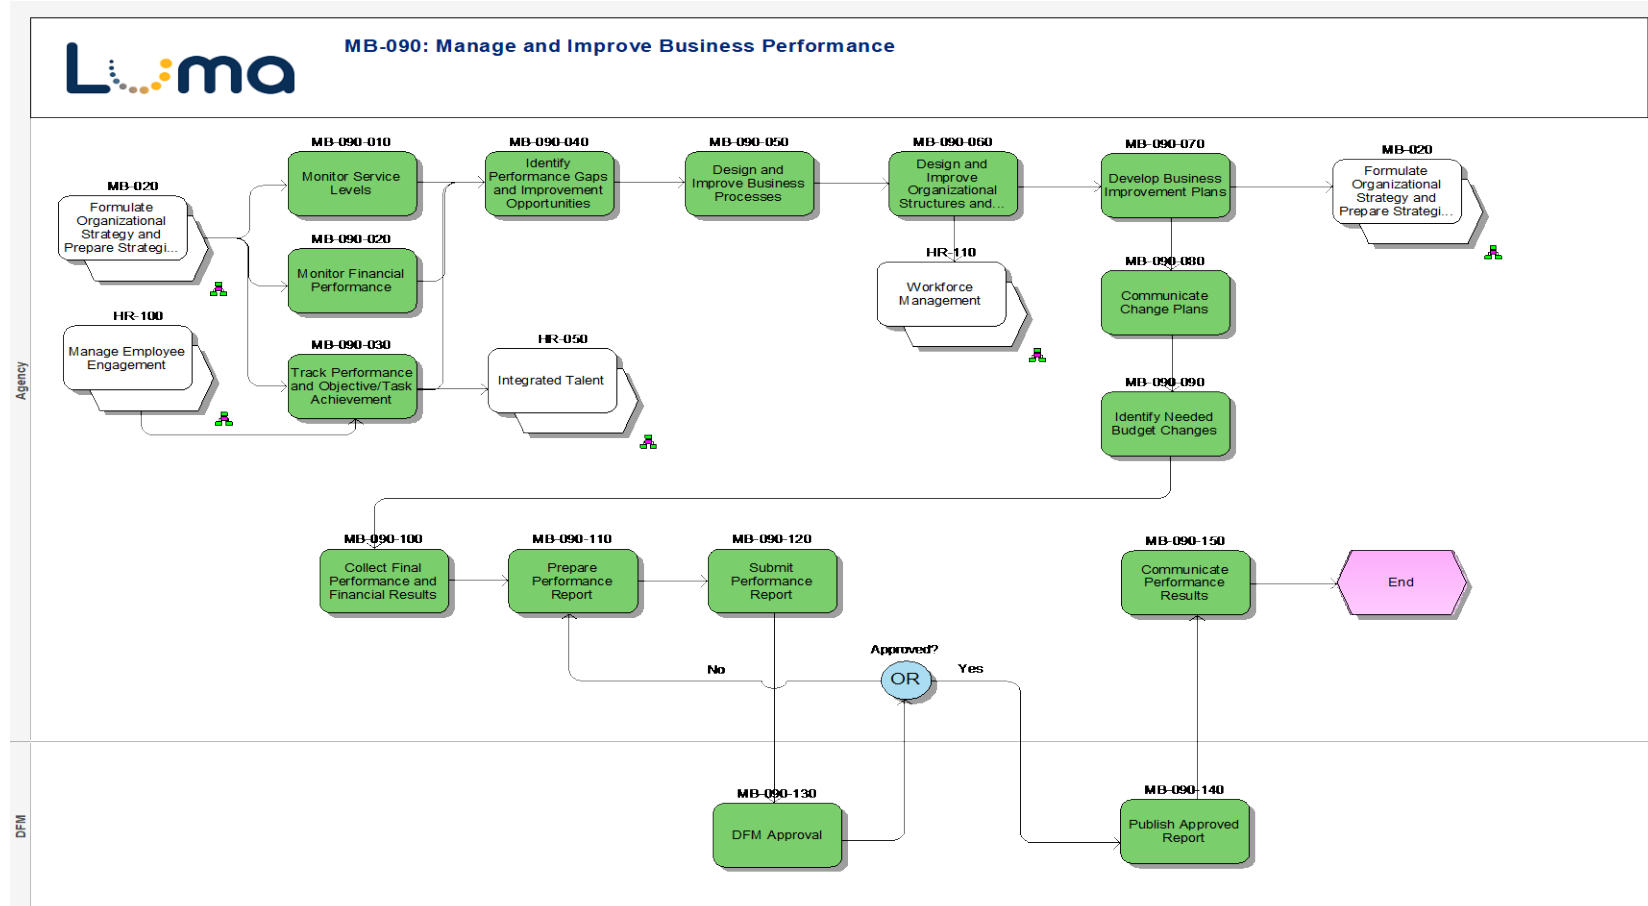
Luma

MB-090: Manage and Improve Business Performance

Agency

MB-020
Formulate Organizational Strategy and Prepare Strategi...

HR-100
Manage Employee Engagement

MB-090-010
Monitor Service Levels

MB-090-020
Monitor Financial Performance

MB-090-030
Track Performance and Objective/Task Achievement

MB-090-040
Identify Performance Gaps and Improvement Opportunities

HR-050
Integrated Talent

MB-090-050
Design and Improve Business Processes

MB-090-060
Design and Improve Organizational Structures and...

HR-110
Workforce Management

MB-090-070
Develop Business Improvement Plans

MB-020
Formulate Organizational Strategy and Prepare Strategi...

MB-090-080
Communicate Change Plans

MB-090-090
Identify Needed Budget Changes

MB-090-100
Collect Final Performance and Financial Results

MB-090-110
Prepare Performance Report

MB-090-120
Submit Performance Report

Approved?
OR
No
Yes

MB-090-150
Communicate Performance Results

End

DFM

MB-090-130
DFM Approval

MB-090-140
Publish Approved Report